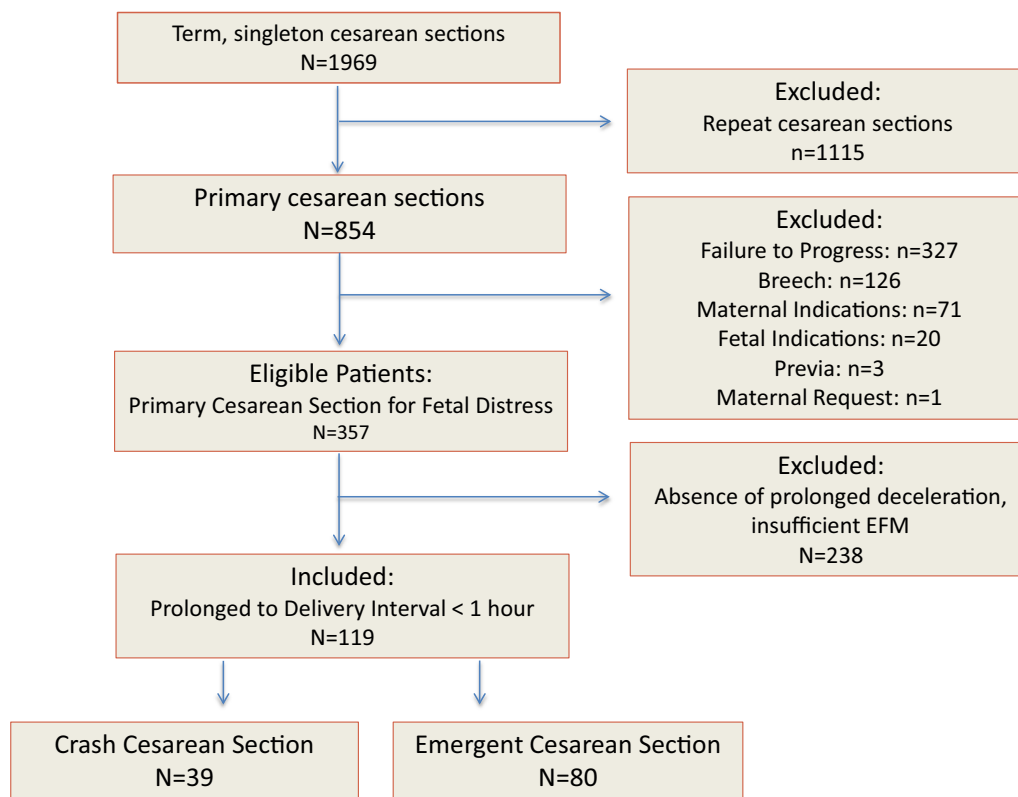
Term, singleton cesarean sections
N=1969

Excluded:
Repeat cesarean sections
n=1115

Primary cesarean sections
N=854

Excluded:
Failure to Progress: n=327
Breech: n=126
Maternal Indications: n=71
Fetal Indications: n=20
Previa: n=3
Maternal Request: n=1

Eligible Patients:
Primary Cesarean Section for Fetal Distress
N=357

Excluded:
Absence of prolonged deceleration, insufficient EFM
N=238

Included:
Prolonged to Delivery Interval < 1 hour
N=119

Crash Cesarean Section
N=39

Emergent Cesarean Section
N=80